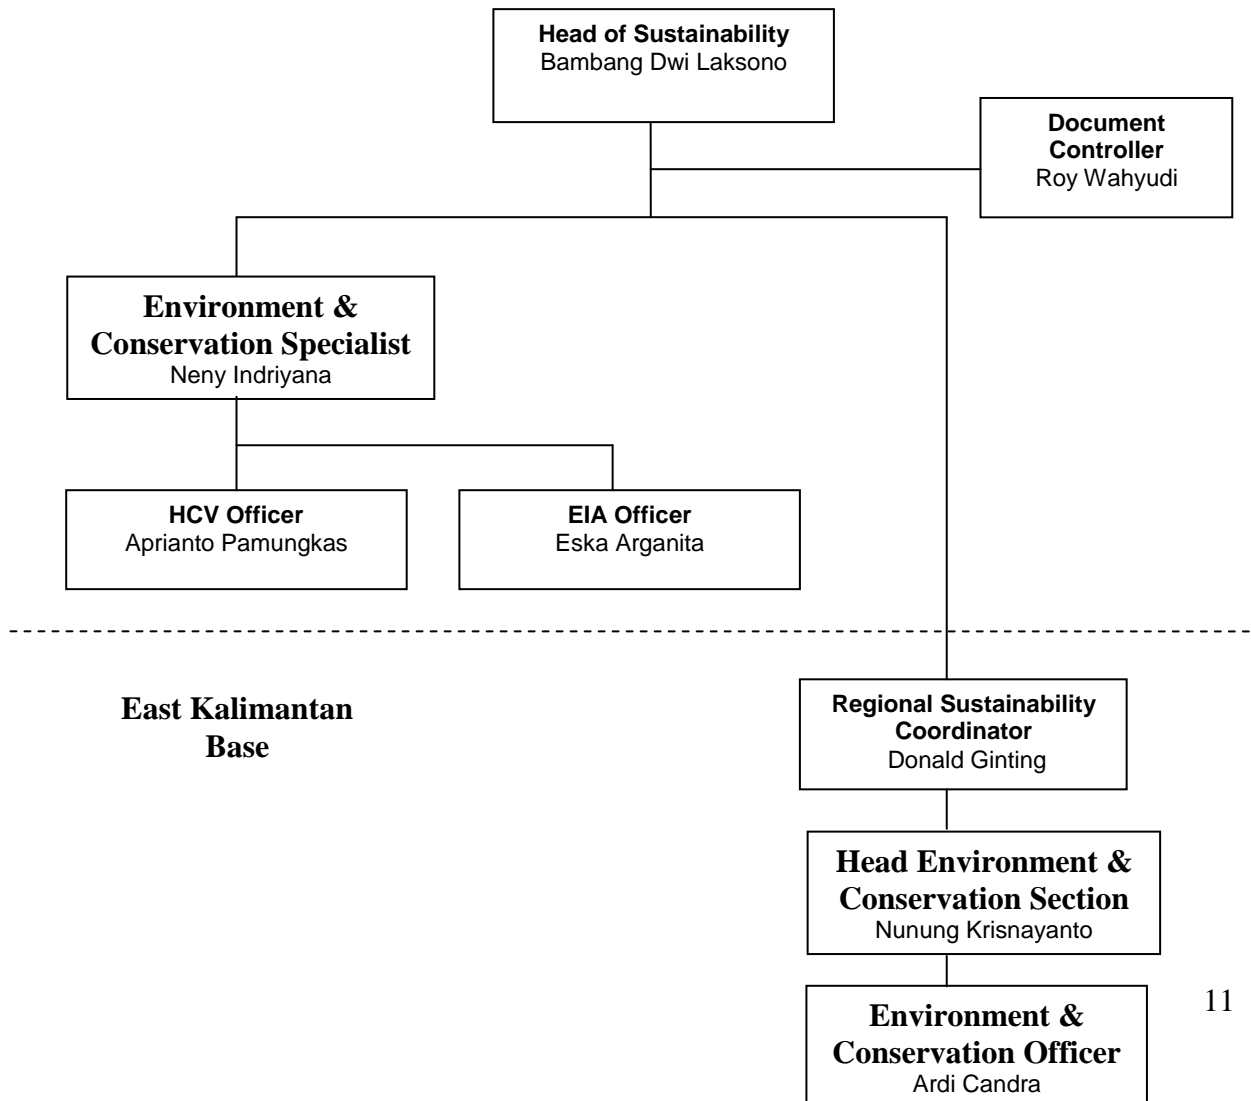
**Head of Sustainability**
Bambang Dwi Laksono

**Document Controller**
Roy Wahyudi

**Environment & Conservation Specialist**
Neny Indriyana

**HCV Officer**
Aprianto Pamungkas

**EIA Officer**
Eska Arganita

**East Kalimantan Base**

**Regional Sustainability Coordinator**
Donald Ginting

**Head Environment & Conservation Section**
Nunung Krisnayanto

**Environment & Conservation Officer**
Ardi Candra

11